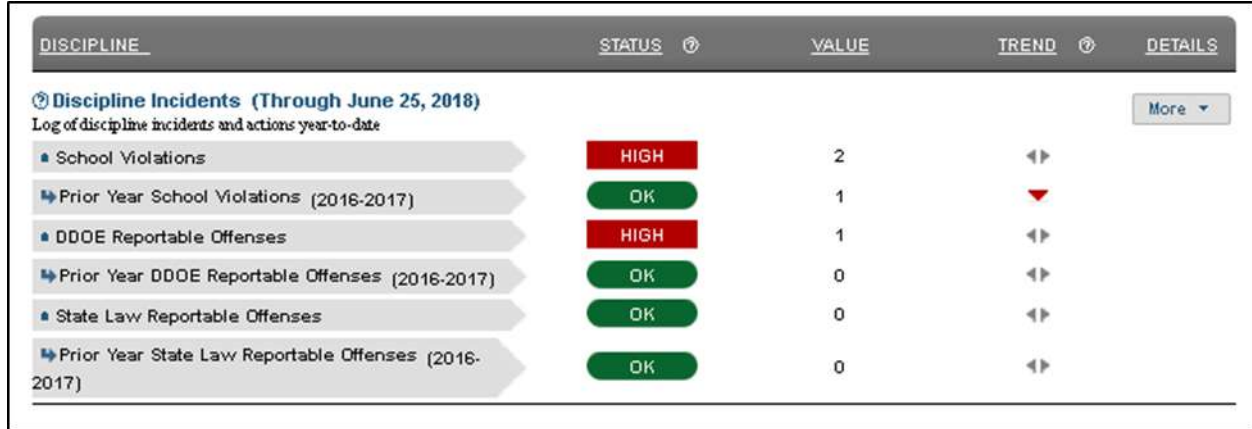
| DISCIPLINE | STATUS ? | VALUE | TREND ? | DETAILS |
|---|---|---|---|---|
| ? Discipline Incidents (Through June 25, 2018) Log of discipline incidents and actions year-to-date | | | | More ▾ |
| School Violations | HIGH | 2 | | |
| Prior Year School Violations (2016-2017) | OK | 1 | | |
| DDOE Reportable Offenses | HIGH | 1 | | |
| Prior Year DDOE Reportable Offenses (2016-2017) | OK | 0 | | |
| State Law Reportable Offenses | OK | 0 | | |
| Prior Year State Law Reportable Offenses (2016-2017) | OK | 0 | | |